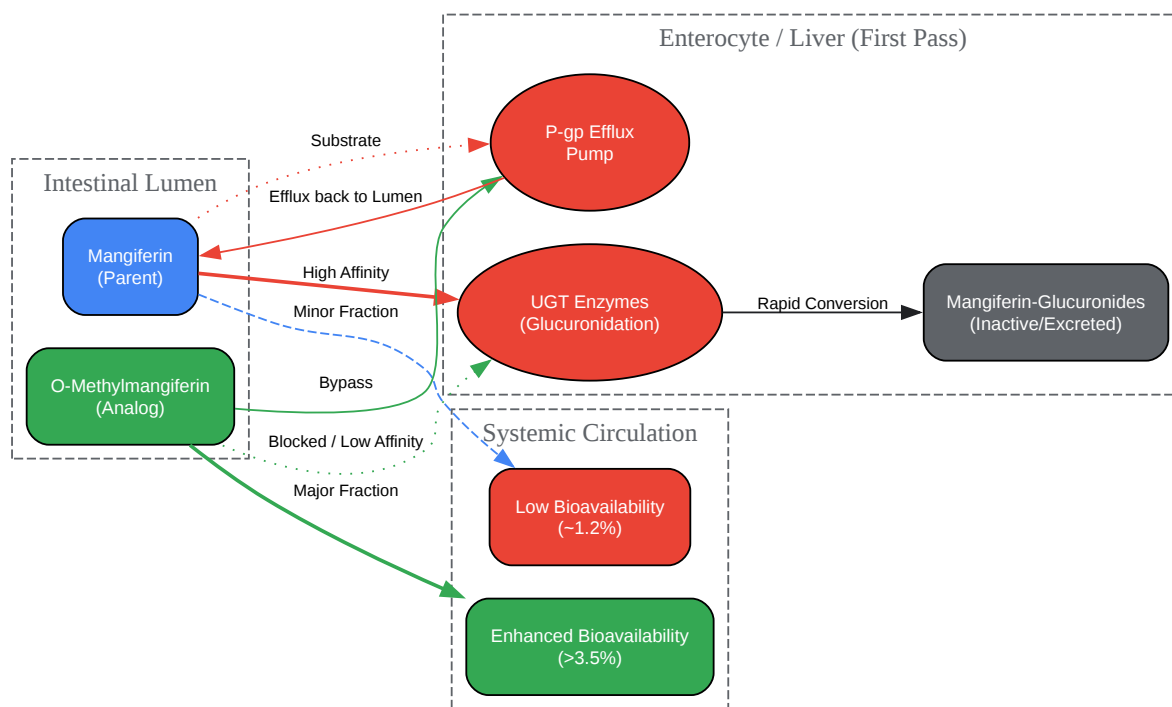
Enterocyte / Liver (First Pass)

Intestinal Lumen

Substrate

P-gp Efflux Pump

Efflux back to Lumen

Mangiferin (Parent)

High Affinity

Minor Fraction

UGT Enzymes (Glucuronidation)

Rapid Conversion

Mangiferin-Glucuronides (Inactive/Excreted)

O-Methylmangiferin (Analog)

Bypass

Blocked / Low Affinity

Systemic Circulation

Major Fraction

Low Bioavailability (~1.2%)

Enhanced Bioavailability (>3.5%)